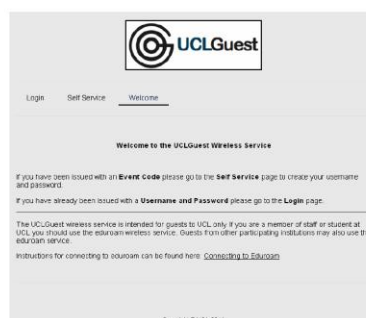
UCLGuest

Login Self Service Welcome

Welcome to the UCLGuest Wireless Service

If you have been issued with an **Event Code** please go to the **Self Service** page to create your username and password.

If you have already been issued with a **Username and Password** please go to the **Login** page.

The UCLGuest wireless service is intended for guests to UCL only. If you are a member of staff or student at UCL you should use the eduroam wireless service. Guests from other participating institutions may also use the eduroam service.

Instructions for connecting to eduroam can be found here: Connecting to Eduroam

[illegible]